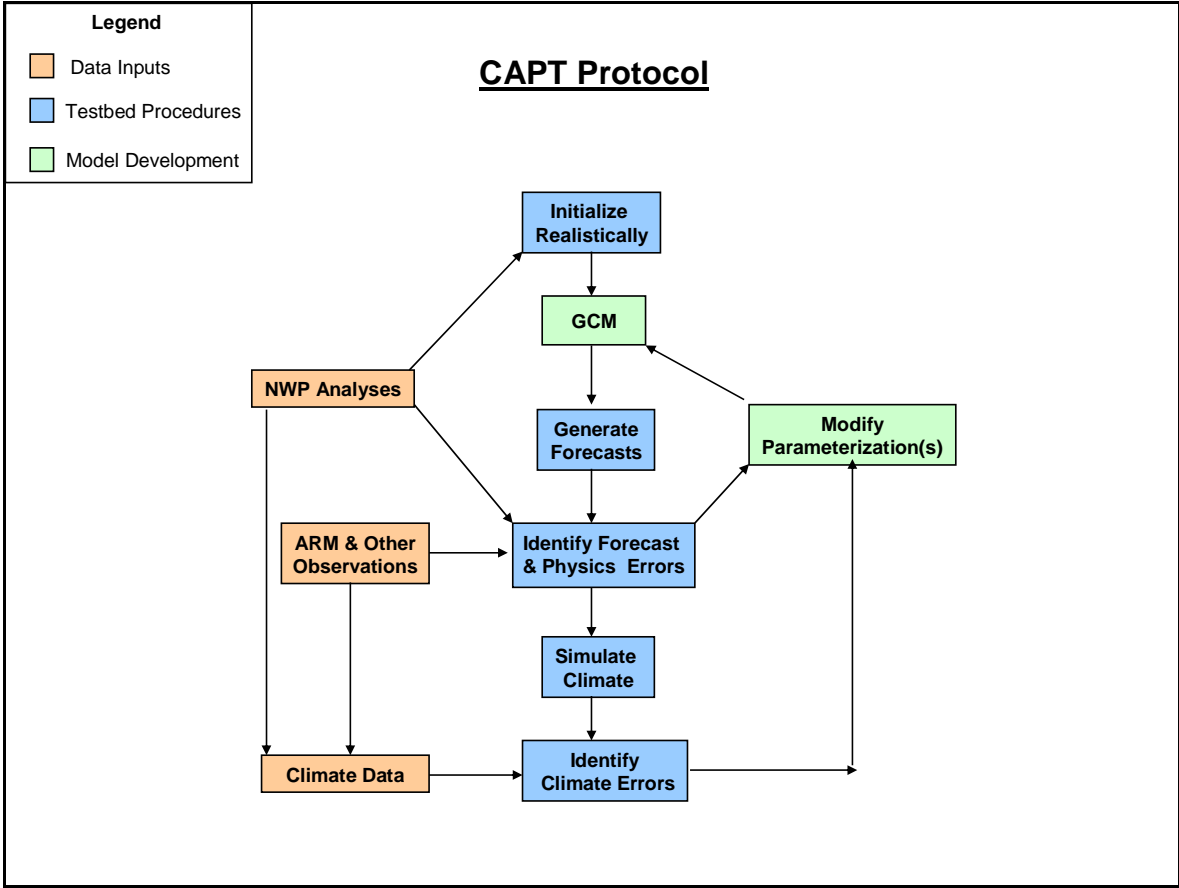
Legend

Data Inputs

Testbed Procedures

Model Development

CAPT Protocol

Initialize Realistically

GCM

NWP Analyses

Generate Forecasts

Modify Parameterization(s)

ARM & Other Observations

Identify Forecast & Physics Errors

Simulate Climate

Climate Data

Identify Climate Errors